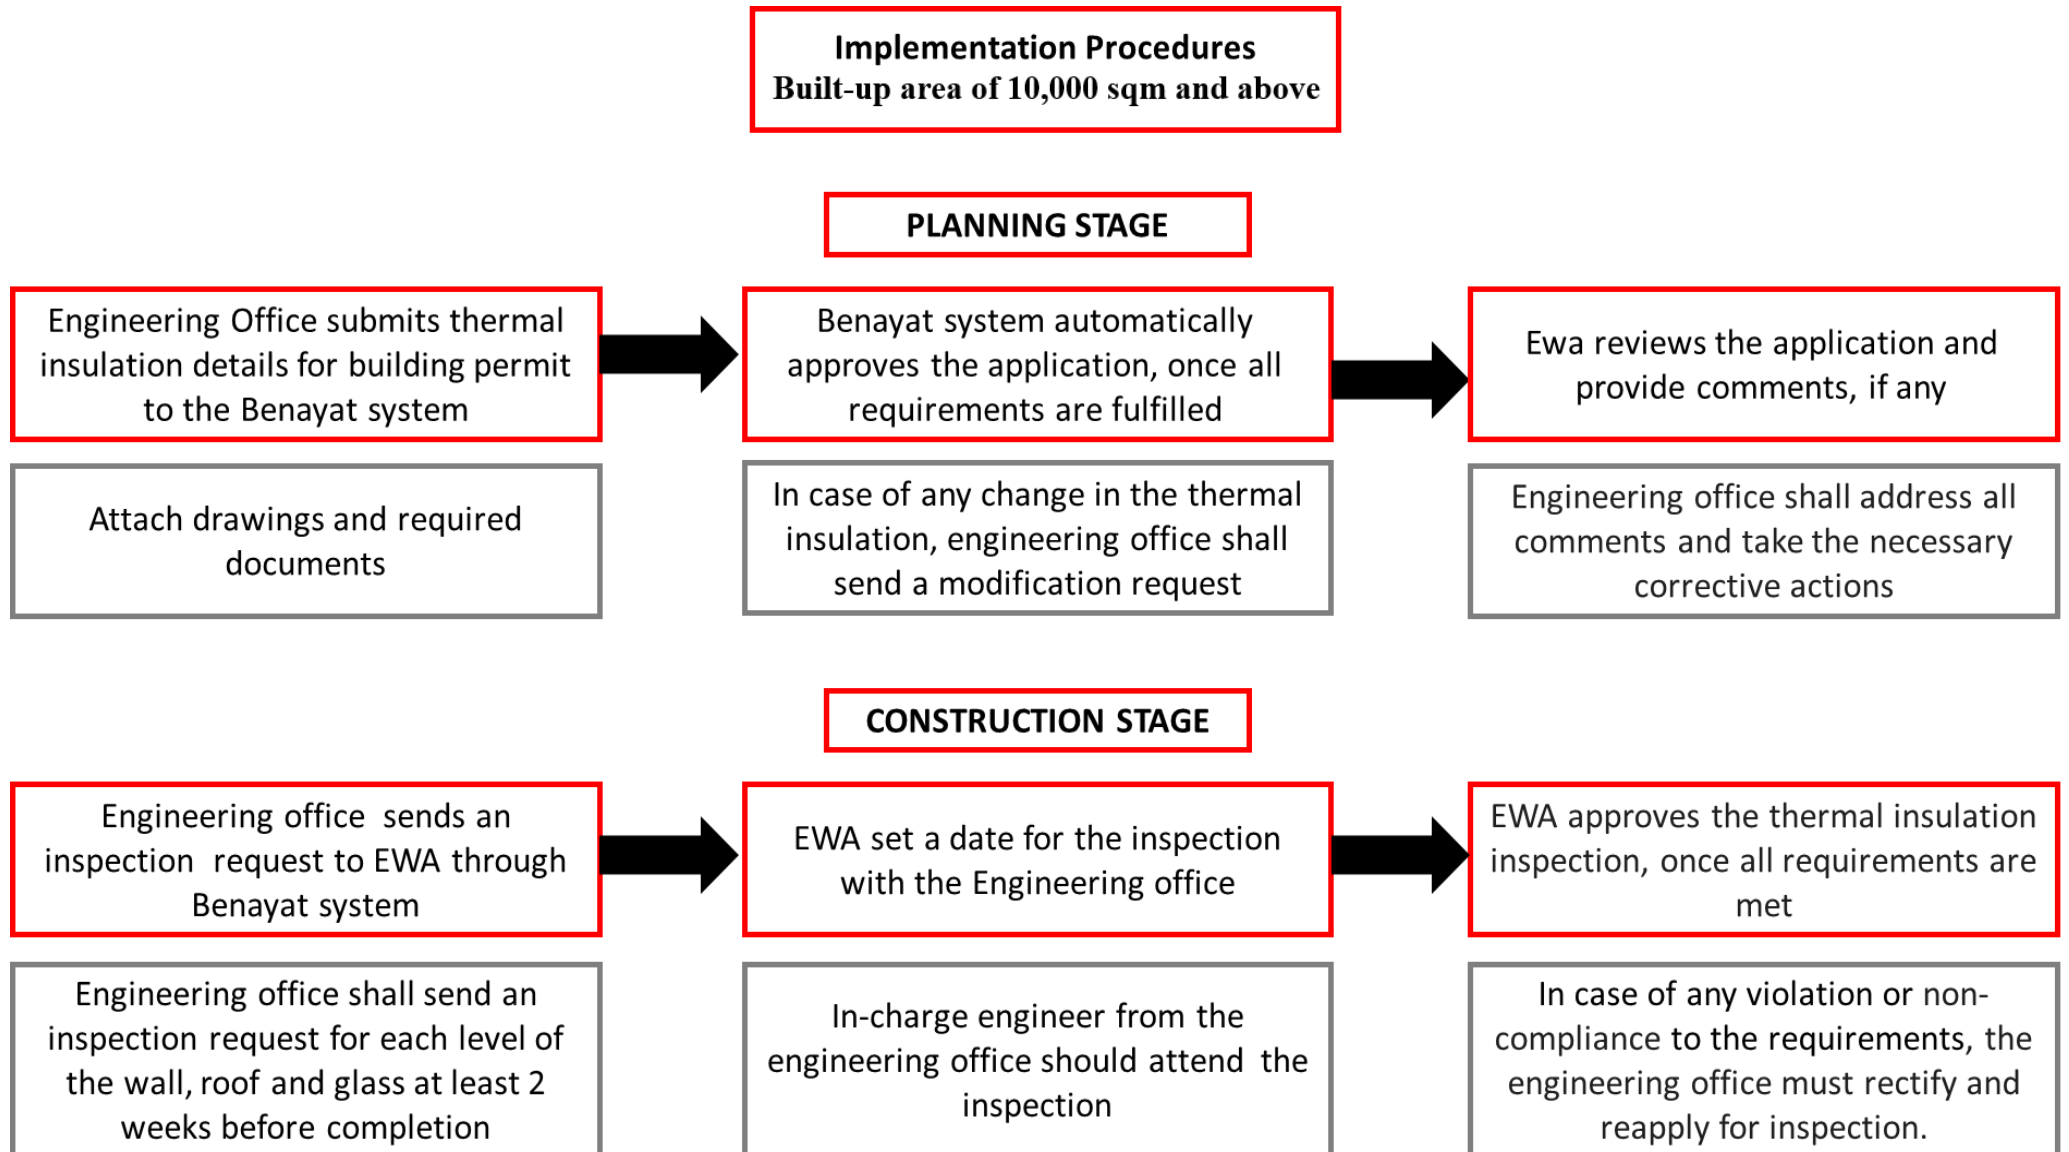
Implementation Procedures
Built-up area of 10,000 sqm and above

PLANNING STAGE

Engineering Office submits thermal insulation details for building permit to the Benayat system

Benayat system automatically approves the application, once all requirements are fulfilled

Ewa reviews the application and provide comments, if any

Attach drawings and required documents

In case of any change in the thermal insulation, engineering office shall send a modification request

Engineering office shall address all comments and take the necessary corrective actions

CONSTRUCTION STAGE

Engineering office sends an inspection request to EWA through Benayat system

EWA set a date for the inspection with the Engineering office

EWA approves the thermal insulation inspection, once all requirements are met

Engineering office shall send an inspection request for each level of the wall, roof and glass at least 2 weeks before completion

In-charge engineer from the engineering office should attend the inspection

In case of any violation or non-compliance to the requirements, the engineering office must rectify and reapply for inspection.